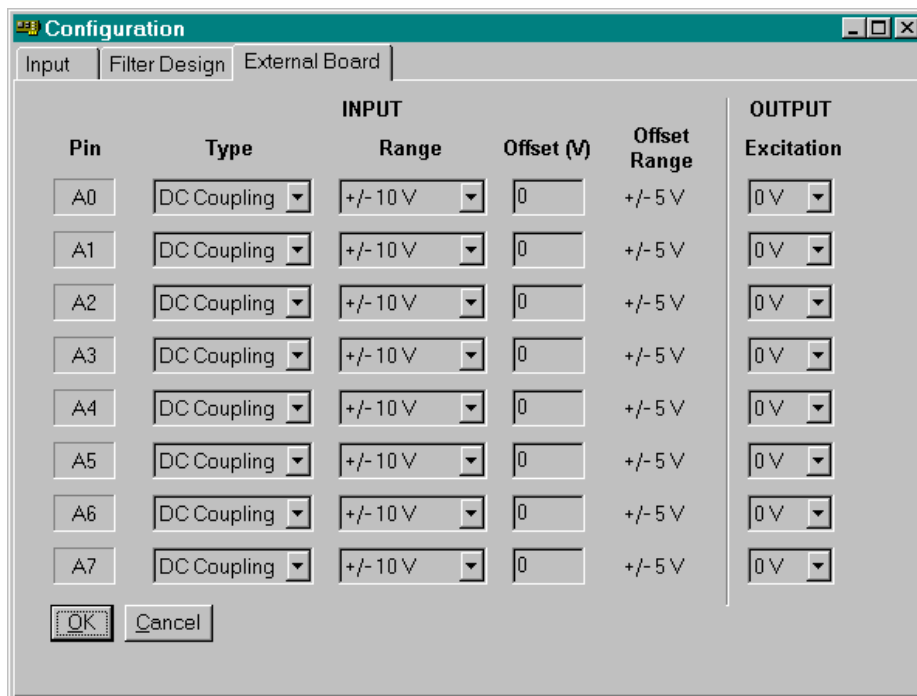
Configuration

Input | Filter Design | External Board

INPUT

OUTPUT

| Pin | Type | Range | Offset (V) | Offset Range | Excitation |
|---|---|---|---|---|---|
| A0 | DC Coupling | +/- 10 V | 0 | +/- 5 V | 0 V |
| A1 | DC Coupling | +/- 10 V | 0 | +/- 5 V | 0 V |
| A2 | DC Coupling | +/- 10 V | 0 | +/- 5 V | 0 V |
| A3 | DC Coupling | +/- 10 V | 0 | +/- 5 V | 0 V |
| A4 | DC Coupling | +/- 10 V | 0 | +/- 5 V | 0 V |
| A5 | DC Coupling | +/- 10 V | 0 | +/- 5 V | 0 V |
| A6 | DC Coupling | +/- 10 V | 0 | +/- 5 V | 0 V |
| A7 | DC Coupling | +/- 10 V | 0 | +/- 5 V | 0 V |

OK Cancel